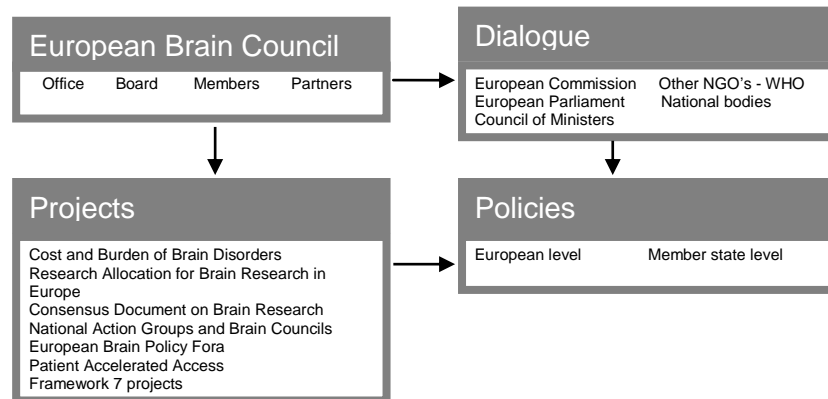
European Brain Council

Office Board Members Partners

Dialogue

European Commission Other NGO's - WHO
European Parliament National bodies
Council of Ministers

Projects

Cost and Burden of Brain Disorders
Research Allocation for Brain Research in Europe
Consensus Document on Brain Research
National Action Groups and Brain Councils
European Brain Policy Fora
Patient Accelerated Access
Framework 7 projects

Policies

European level Member state level